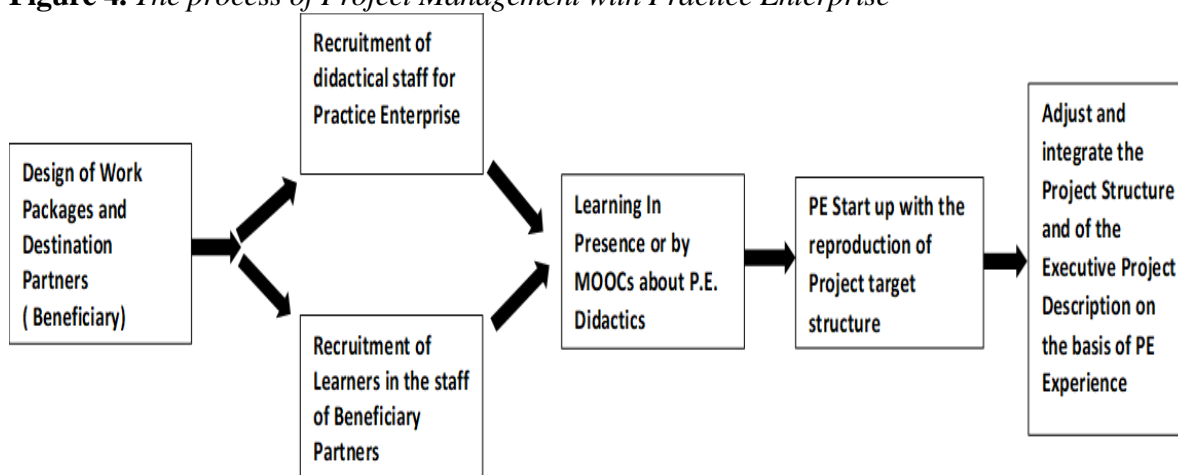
**Figure 4.** *The process of Project Management with Practice Enterprise*

Design of Work Packages and Destination Partners ( Beneficiary)

Recruitment of didactical staff for Practice Enterprise

Recruitment of Learners in the staff of Beneficiary Partners

Learning In Presence or by MOOCs about P.E. Didactics

PE Start up with the reproduction of Project target structure

Adjust and integrate the Project Structure and of the Executive Project Description on the basis of PE Experience